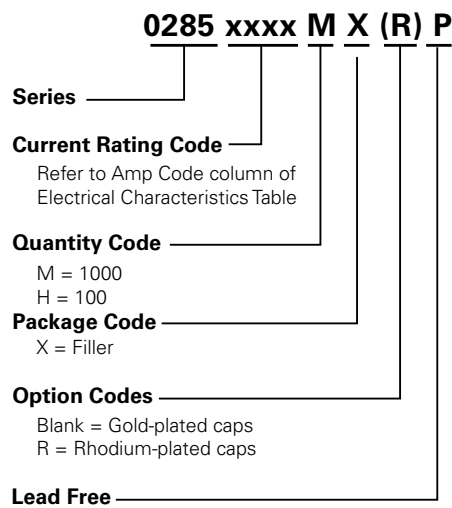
0285 xxxx M X (R) P

Series

Current Rating Code

Refer to Amp Code column of Electrical Characteristics Table

Quantity Code

M = 1000
H = 100

Package Code

X = Filler

Option Codes

Blank = Gold-plated caps
R = Rhodium-plated caps

Lead Free